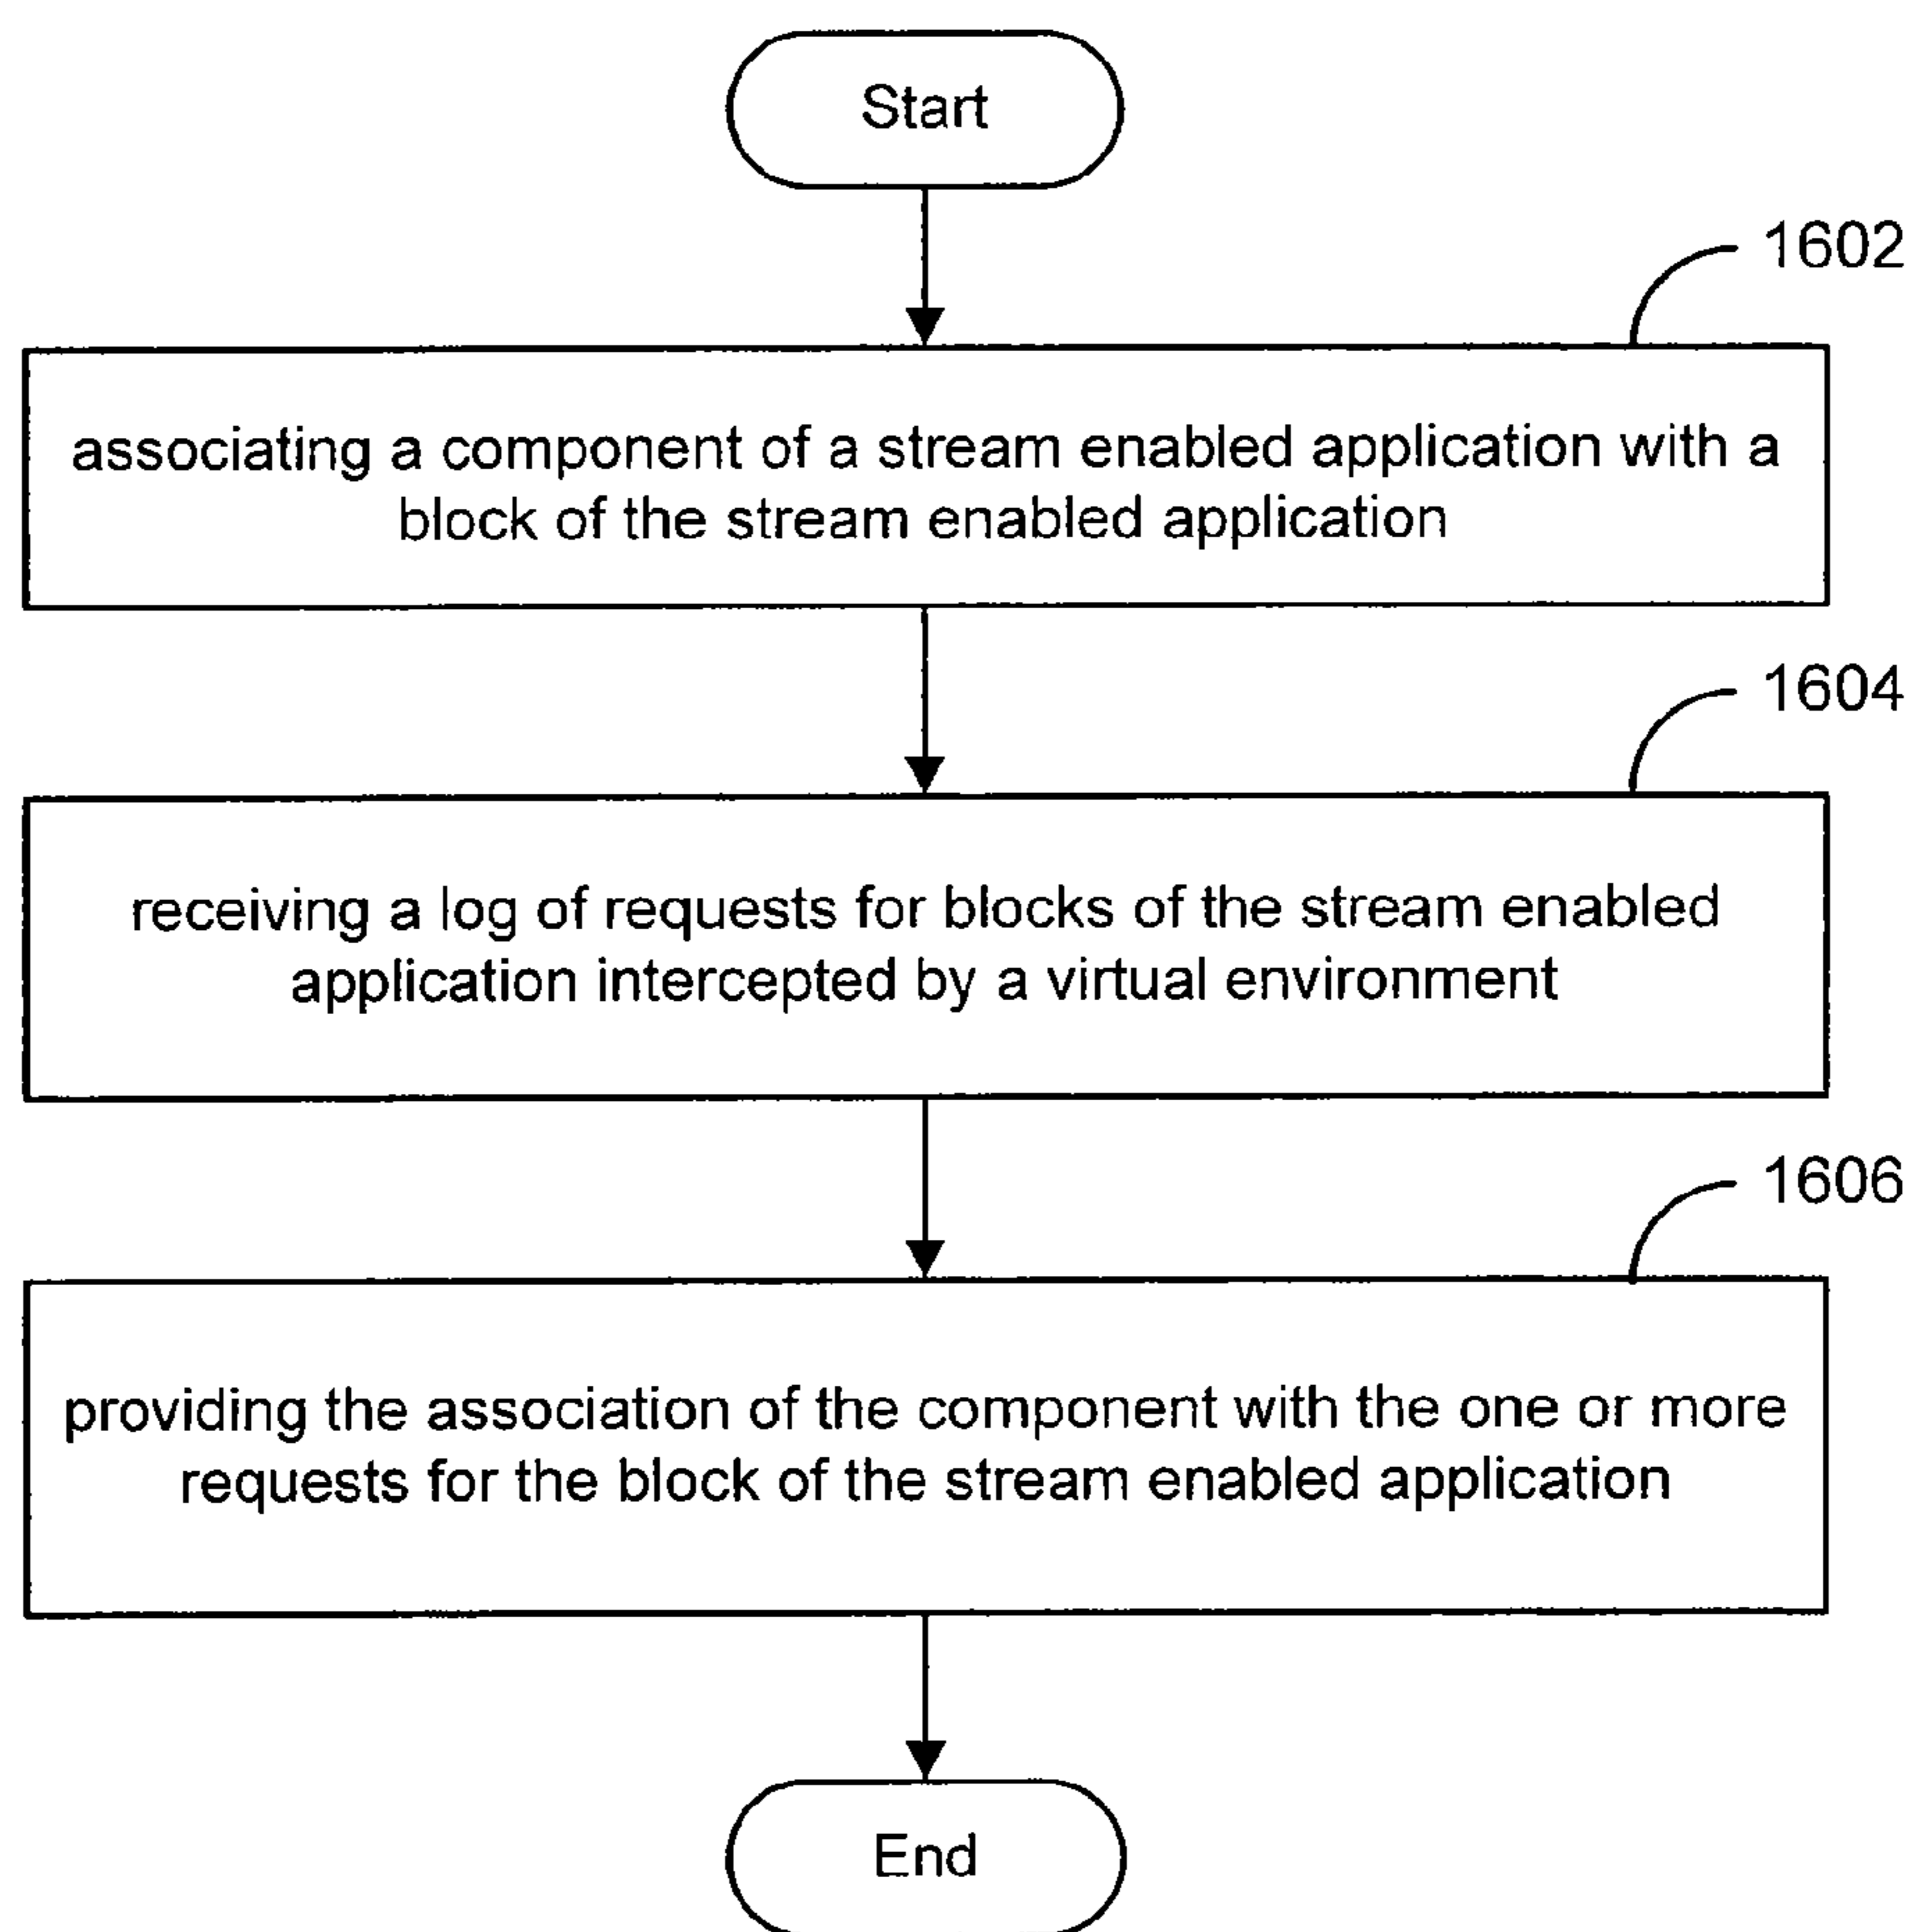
Start

1602

associating a component of a stream enabled application with a block of the stream enabled application

1604

receiving a log of requests for blocks of the stream enabled application intercepted by a virtual environment

1606

providing the association of the component with the one or more requests for the block of the stream enabled application

End